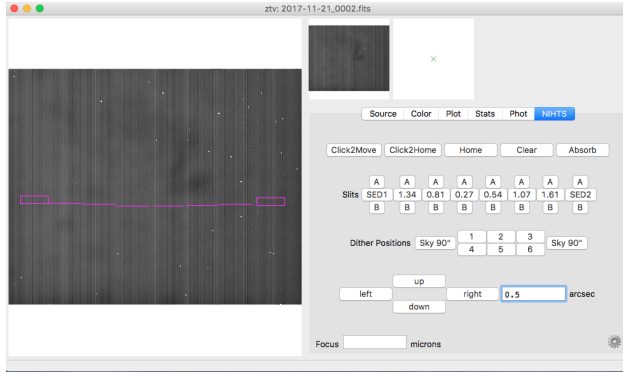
ztv: 2017-11-21_0002.fits

Source Color Plot Stats Phot NIHTS

Click2Move Click2Home Home Clear Absorb

| | A | A | A | A | A | A | A | A |
|---|---|---|---|---|---|---|---|---|
| Slits | SED1 | 1.34 | 0.81 | 0.27 | 0.54 | 1.07 | 1.61 | SED2 |
| | B | B | B | B | B | B | B | B |

Dither Positions Sky 90" 1 2 3 4 5 6 Sky 90"

up
left right 0.5 arcsec
down

Focus microns